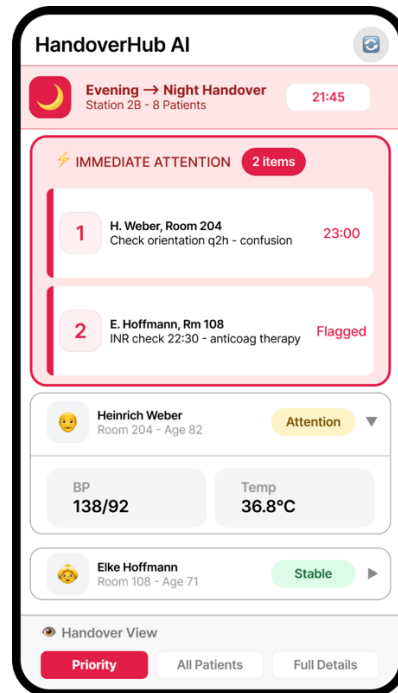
HandoverHub AI

Evening → Night Handover
Station 2B - 8 Patients

21:45

⚡ IMMEDIATE ATTENTION 2 items

1 H. Weber, Room 204
Check orientation q2h - confusion
23:00

2 E. Hoffmann, Rm 108
INR check 22:30 - anticoag therapy
Flagged

Heinrich Weber
Room 204 - Age 82
Attention

BP
138/92

Temp
36.8°C

Elke Hoffmann
Room 108 - Age 71
Stable

Handover View

Priority
All Patients
Full Details